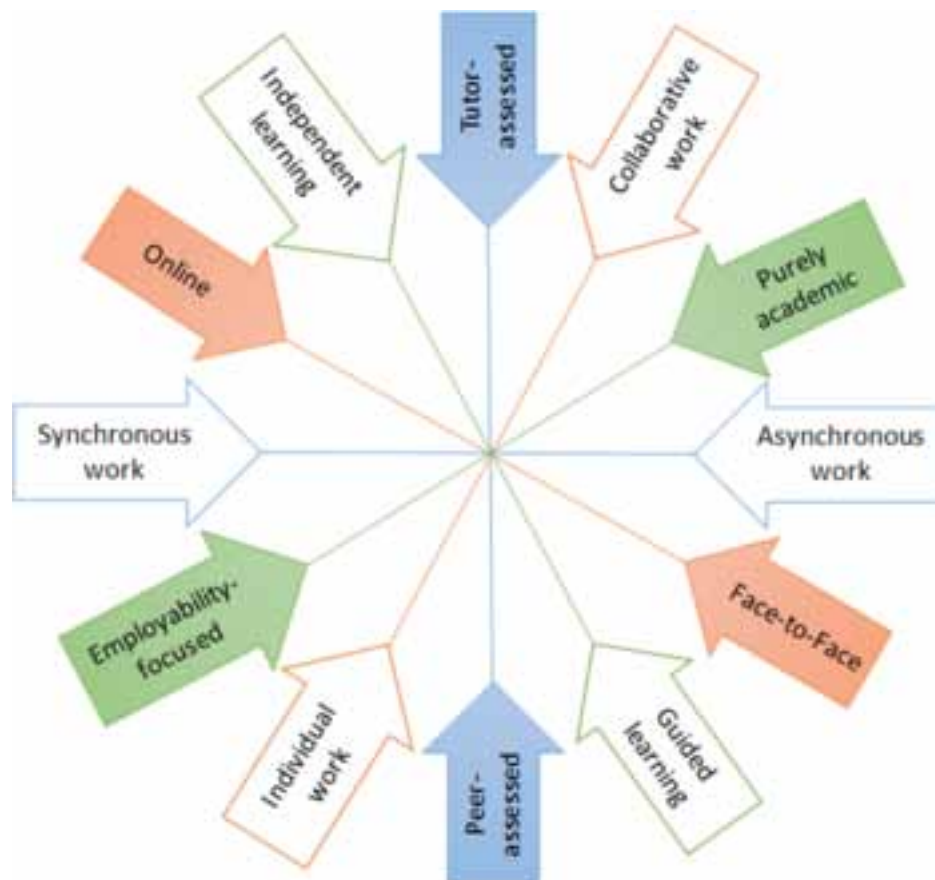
Tutor-assessed

Collaborative work

Purely academic

Asynchronous work

Face-to-Face

Guided learning

Peer-assessed

Individual work

Employability-focused

Synchronous work

Online

Independent learning